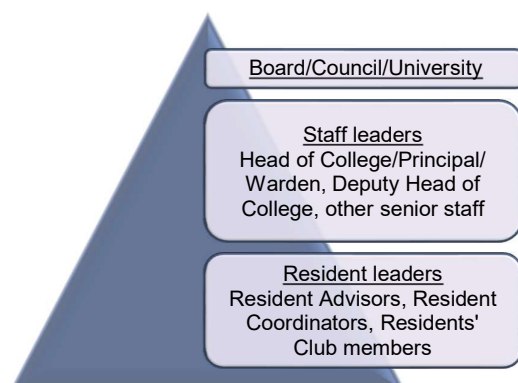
Board/Council/University

Staff leaders
Head of College/Principal/ Warden, Deputy Head of College, other senior staff

Resident leaders
Resident Advisors, Resident Coordinators, Residents' Club members